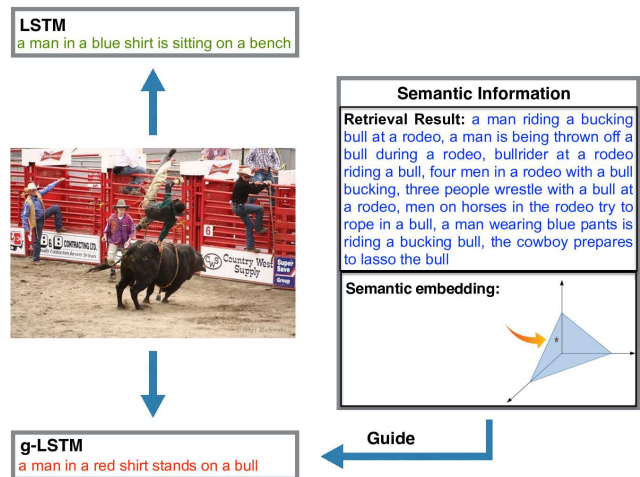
LSTM
a man in a blue shirt is sitting on a bench

Semantic Information

Retrieval Result: a man riding a bucking bull at a rodeo, a man is being thrown off a bull during a rodeo, bullrider at a rodeo riding a bull, four men in a rodeo with a bull bucking, three people wrestle with a bull at a rodeo, men on horses in the rodeo try to rope in a bull, a man wearing blue pants is riding a bucking bull, the cowboy prepares to lasso the bull

Semantic embedding:

B&B CONTRACTING LTD.

Country West Supply

Super Save Group

6

Guide

g-LSTM
a man in a red shirt stands on a bull